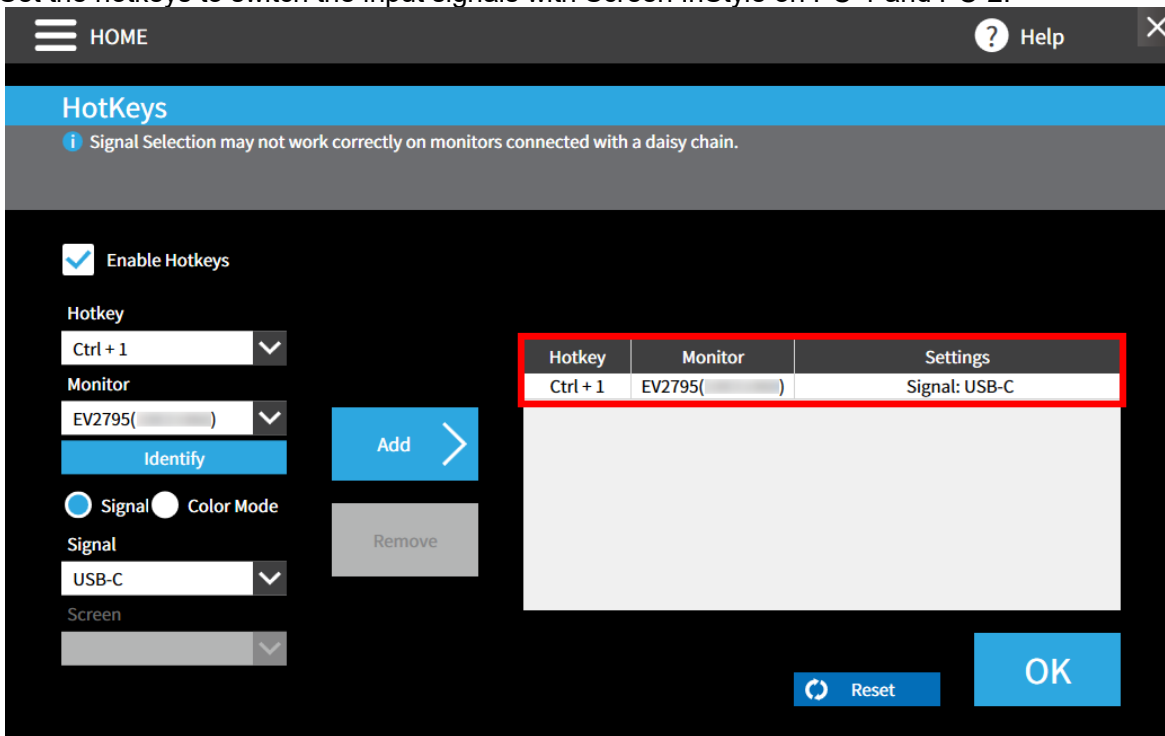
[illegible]

HOME

Help

HotKeys

Signal Selection may not work correctly on monitors connected with a daisy chain.

Enable Hotkeys

Hotkey

Ctrl + 1

Monitor

EV2795([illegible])

Identify

Signal Color Mode

Signal

USB-C

Screen

Add

Remove

| Hotkey | Monitor | Settings |
|---|---|---|
| Ctrl + 1 | EV2795([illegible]) | Signal: USB-C |

Reset

OK